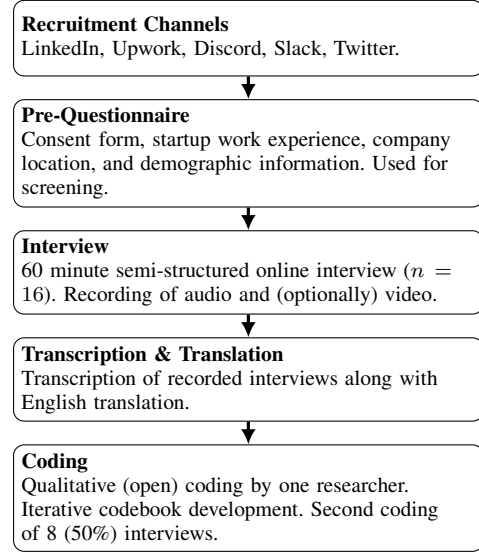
**Recruitment Channels**
LinkedIn, Upwork, Discord, Slack, Twitter.

**Pre-Questionnaire**
Consent form, startup work experience, company location, and demographic information. Used for screening.

**Interview**
60 minute semi-structured online interview ($n = 16$). Recording of audio and (optionally) video.

**Transcription & Translation**
Transcription of recorded interviews along with English translation.

**Coding**
Qualitative (open) coding by one researcher. Iterative codebook development. Second coding of 8 (50%) interviews.